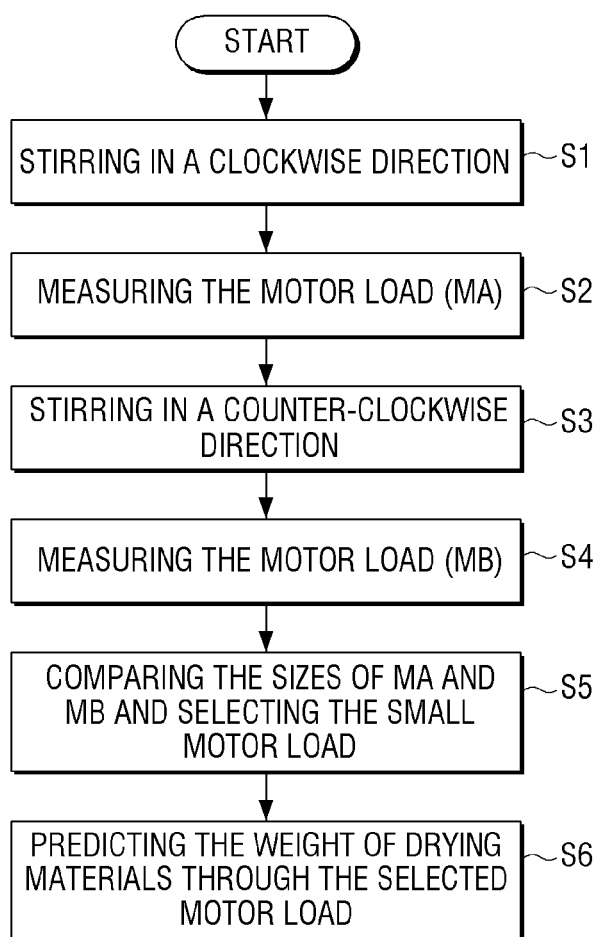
START

STIRRING IN A CLOCKWISE DIRECTION S1

MEASURING THE MOTOR LOAD (MA) S2

STIRRING IN A COUNTER-CLOCKWISE DIRECTION S3

MEASURING THE MOTOR LOAD (MB) S4

COMPARING THE SIZES OF MA AND MB AND SELECTING THE SMALL MOTOR LOAD S5

PREDICTING THE WEIGHT OF DRYING MATERIALS THROUGH THE SELECTED MOTOR LOAD S6